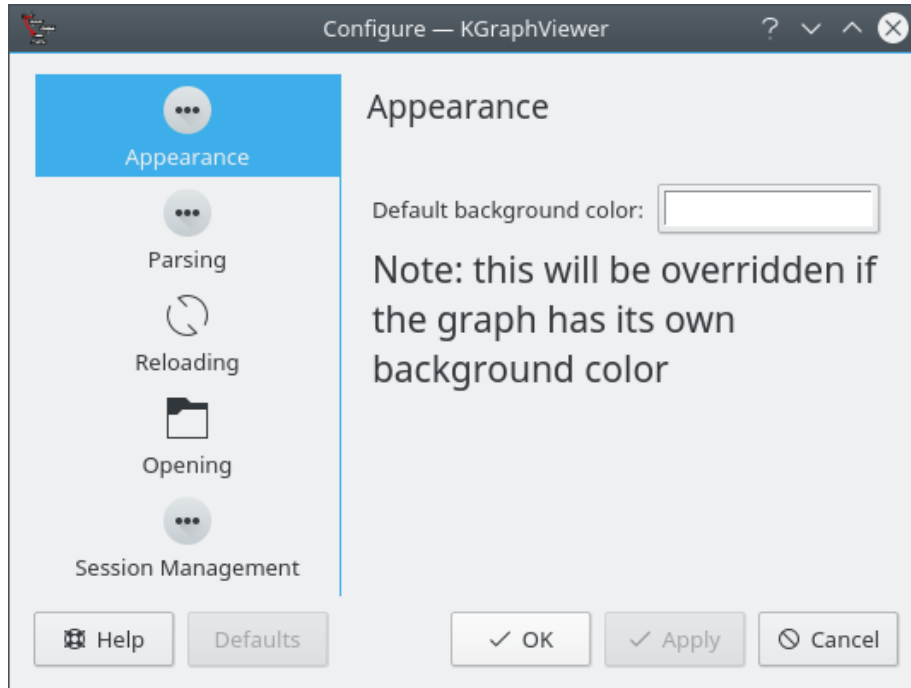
Configure — KGraphViewer

Appearance

Parsing

Reloading

Opening

Session Management

Appearance

Default background color:

Note: this will be overridden if the graph has its own background color

Help

Defaults

OK

Apply

Cancel